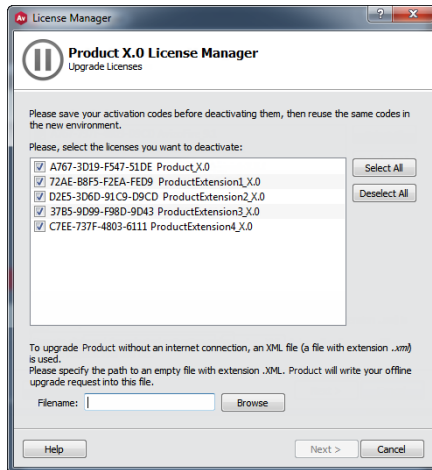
Av License Manager

?

X

Product X.0 License Manager
Upgrade Licenses

Please save your activation codes before deactivating them, then reuse the same codes in the new environment.

Please, select the licenses you want to deactivate:

A767-3D19-F547-51DE Product_X.0
72AE-B8F5-F2EA-FED9 ProductExtension1_X.0
D2E5-3D6D-91C9-D9CD ProductExtension2_X.0
37B5-9D99-F98D-9D43 ProductExtension3_X.0
C7EE-737F-4803-6111 ProductExtension4_X.0

Select All

Deselect All

To upgrade Product without an internet connection, an XML file (a file with extension .xml) is used.
Please specify the path to an empty file with extension .XML. Product will write your offline upgrade request into this file.

Filename:

Browse

Help

Next >

Cancel